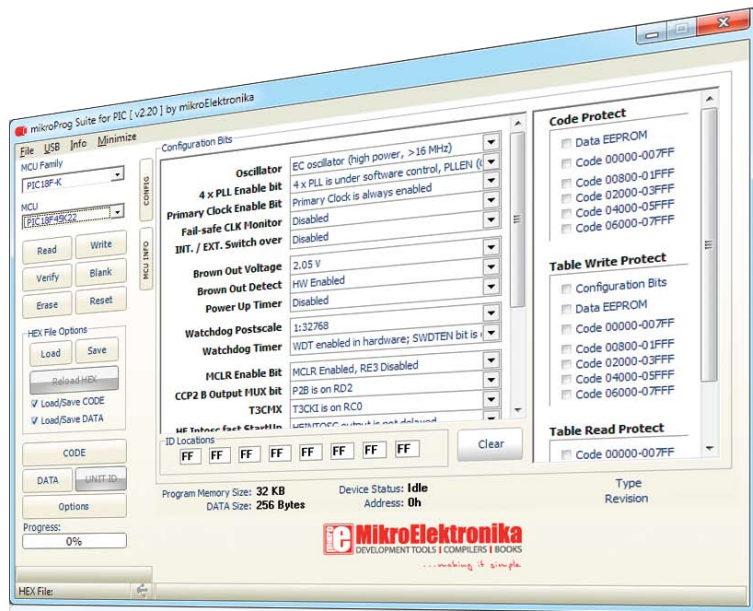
mikroProg Suite for PIC [ v2.20 ] by mikroElektronika

File USB Info Minimize

MCU Family
PIC18F-K

MCU
PIC18F45K22

Read
Write
Verify
Blank
Erase
Reset

HEX File Options
Load
Save
Reload HEX
Load/Save CODE
Load/Save DATA

CODE
DATA
UNIT ID
Options

Progress:
0%

HEX File:

CONFIG
MCU INFO

Configuration Bits

| | |
|---|---|
| Oscillator | EC oscillator (high power, >16 MHz) |
| 4 x PLL Enable bit | 4 x PLL is under software control, PLLEN ( |
| Primary Clock Enable Bit | Primary Clock is always enabled |
| Fail-safe CLK Monitor | Disabled |
| INT. / EXT. Switch over | Disabled |
| Brown Out Voltage | 2.05 V |
| Brown Out Detect | HW Enabled |
| Power Up Timer | Disabled |
| Watchdog Postscale | 1:32768 |
| Watchdog Timer | WDT enabled in hardware; SWDTEN bit is |
| MCLR Enable Bit | MCLR Enabled, RE3 Disabled |
| CCP2 B Output MUX bit | P2B is on RD2 |
| T3CMX | T3CKI is on RC0 |
| HF Intosc fast StartUp | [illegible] |

ID Locations
FF FF FF FF FF FF FF FF
Clear

Program Memory Size: 32 KB
DATA Size: 256 Bytes
Device Status: Idle
Address: 0h
Type
Revision

Code Protect
Data EEPROM
Code 00000-007FF
Code 00800-01FFF
Code 02000-03FFF
Code 04000-05FFF
Code 06000-07FFF

Table Write Protect
Configuration Bits
Data EEPROM
Code 00000-007FF
Code 00800-01FFF
Code 02000-03FFF
Code 04000-05FFF
Code 06000-07FFF

Table Read Protect
Code 00000-007FF

MikroElektronika
DEVELOPMENT TOOLS | COMPILERS | BOOKS
...making it simple